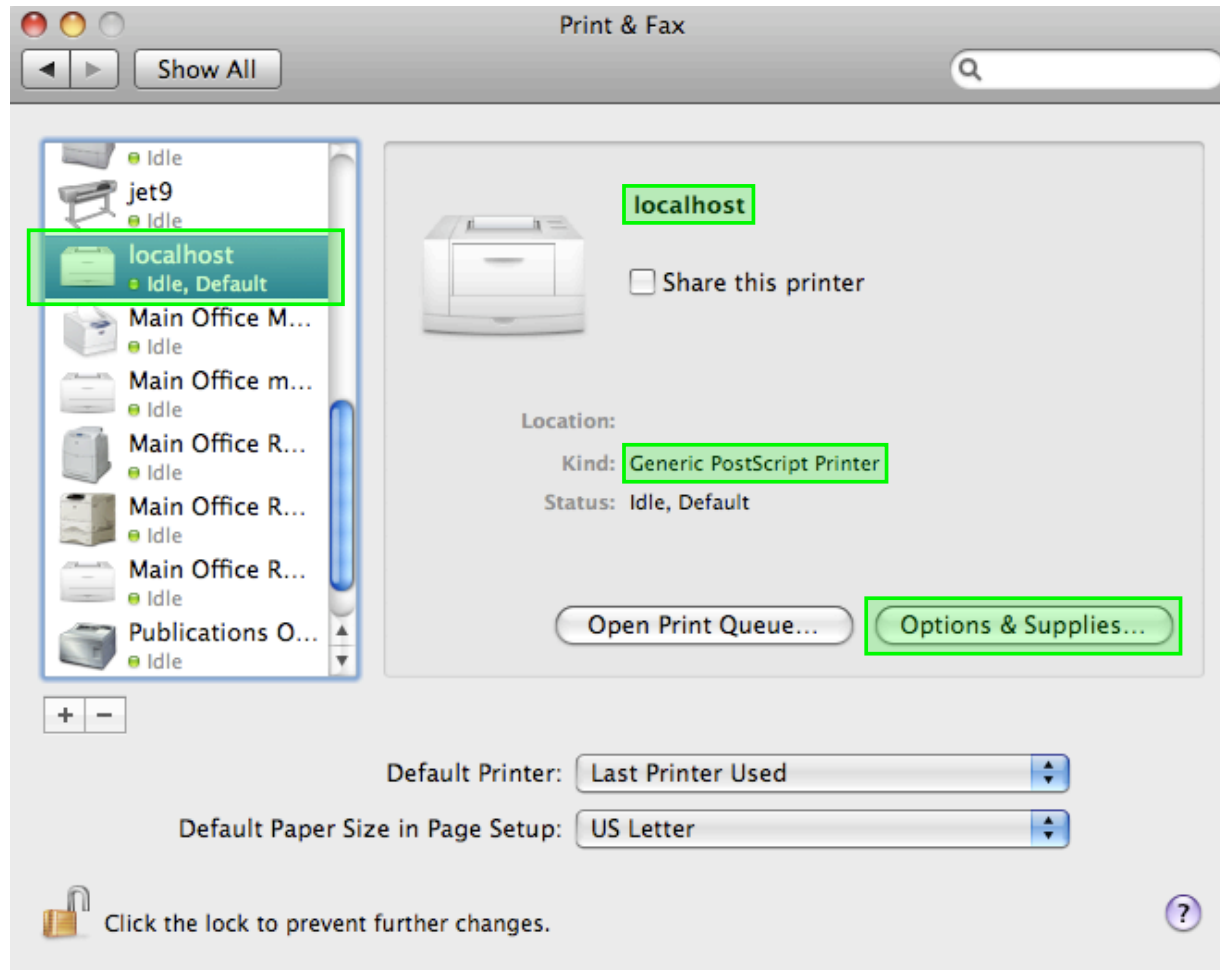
Print & Fax

Show All

Idle
jet9
Idle
localhost
Idle, Default
Main Office M...
Idle
Main Office m...
Idle
Main Office R...
Idle
Main Office R...
Idle
Main Office R...
Idle
Publications O...
Idle

+ −

localhost

Share this printer

Location:
Kind: Generic PostScript Printer
Status: Idle, Default

Open Print Queue...
Options & Supplies...

Default Printer: Last Printer Used

Default Paper Size in Page Setup: US Letter

Click the lock to prevent further changes.

?